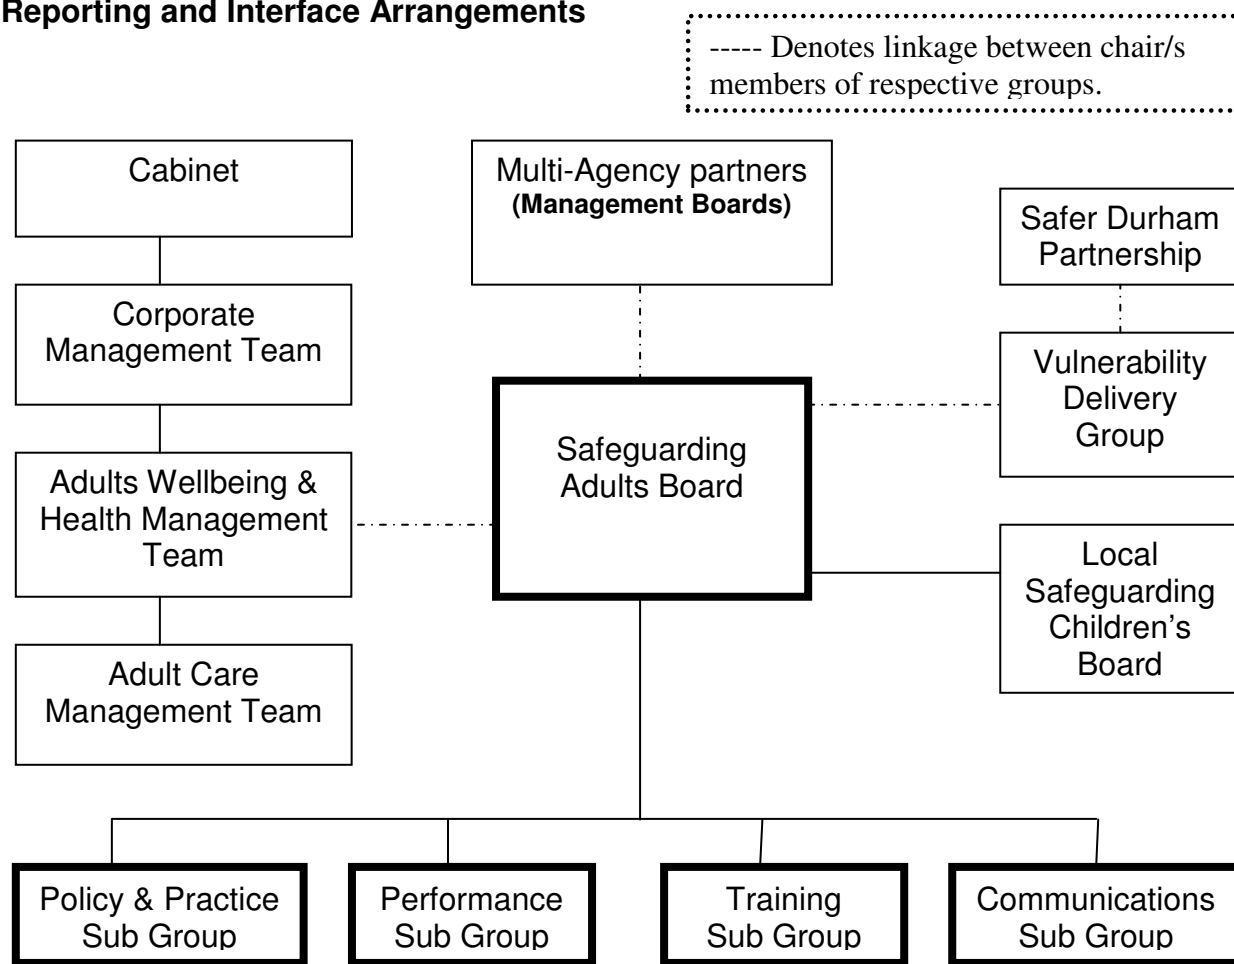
Reporting and Interface Arrangements

----- Denotes linkage between chair/s members of respective groups.

Cabinet

Corporate Management Team

Adults Wellbeing & Health Management Team

Adult Care Management Team

Multi-Agency partners (Management Boards)

Safeguarding Adults Board

Safer Durham Partnership

Vulnerability Delivery Group

Local Safeguarding Children's Board

Policy & Practice Sub Group

Performance Sub Group

Training Sub Group

Communications Sub Group